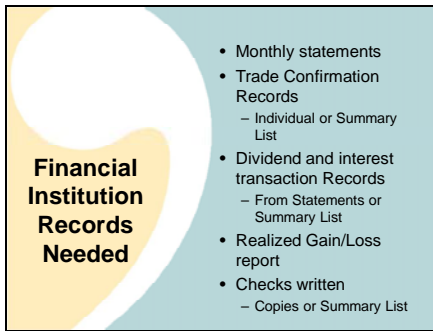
Financial Institution Records Needed

• Monthly statements
• Trade Confirmation Records
– Individual or Summary List
• Dividend and interest transaction Records
– From Statements or Summary List
• Realized Gain/Loss report
• Checks written
– Copies or Summary List